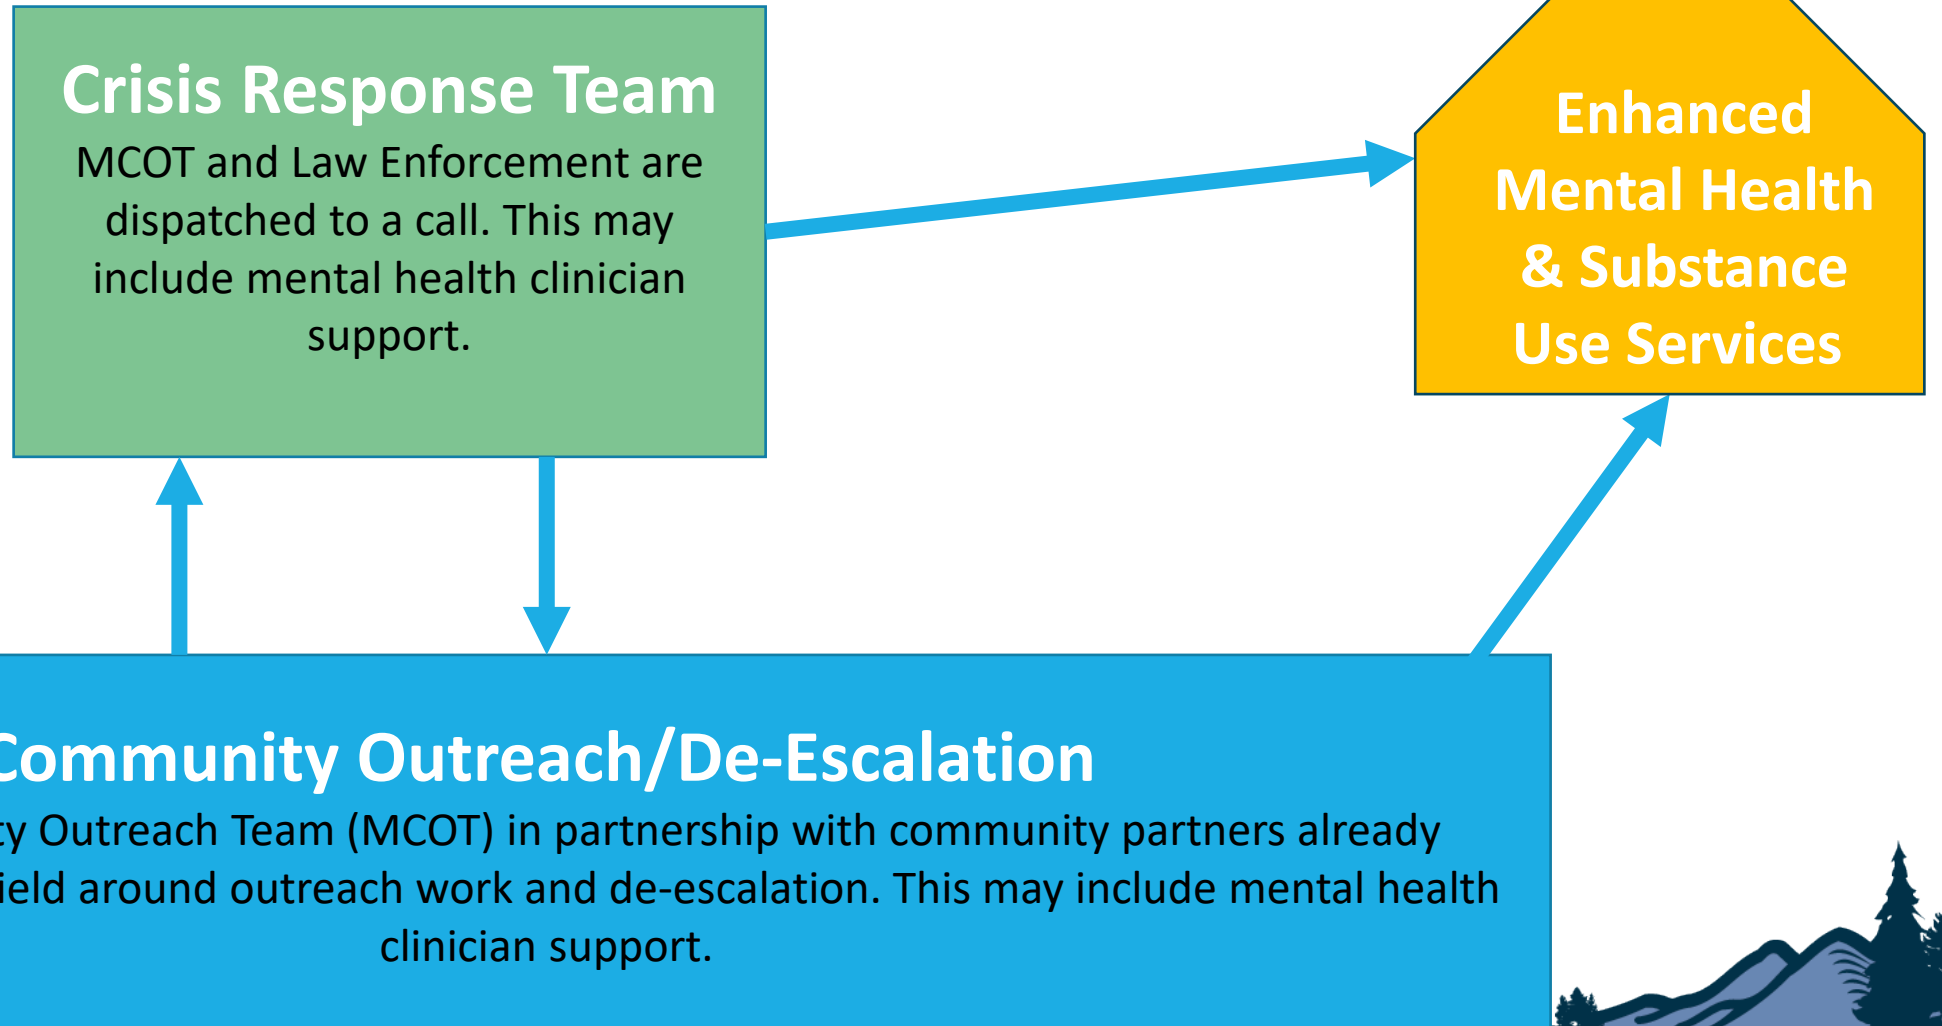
Crisis Response Team
MCOT and Law Enforcement are dispatched to a call. This may include mental health clinician support.

Enhanced Mental Health & Substance Use Services

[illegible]ommunity Outreach/De-Escalation
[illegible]ty Outreach Team (MCOT) in partnership with community partners already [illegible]ield around outreach work and de-escalation. This may include mental health clinician support.